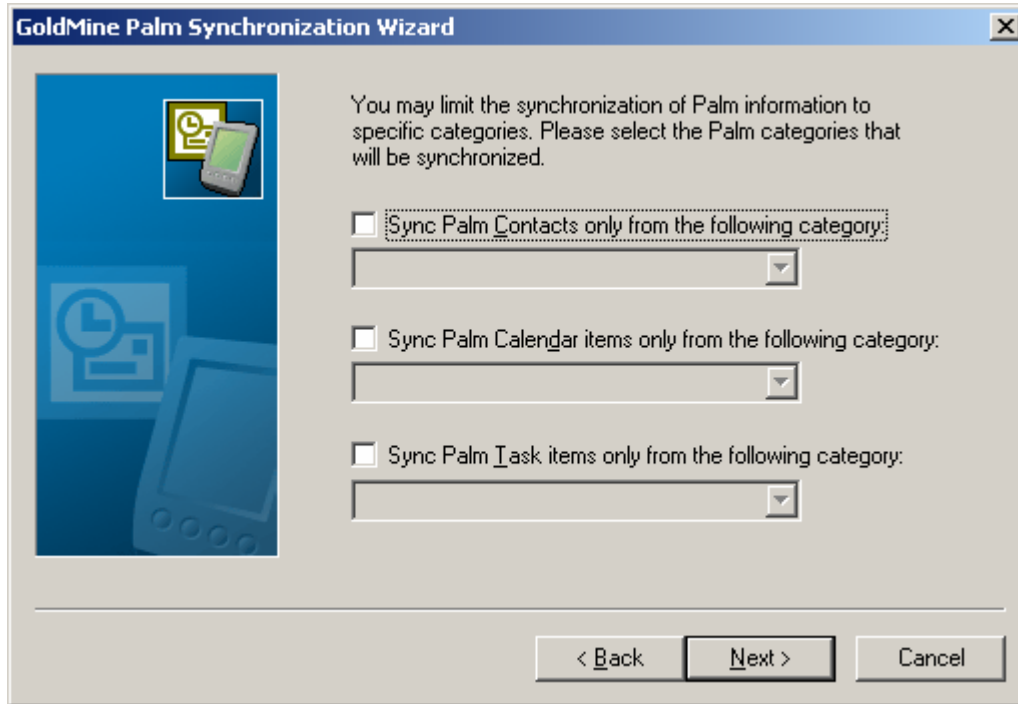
GoldMine Palm Synchronization Wizard

You may limit the synchronization of Palm information to specific categories. Please select the Palm categories that will be synchronized.

Sync Palm Contacts only from the following category:

Sync Palm Calendar items only from the following category:

Sync Palm Task items only from the following category:

< Back
Next >
Cancel